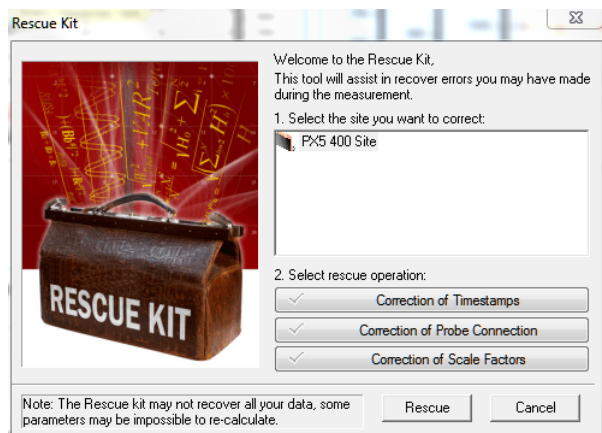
Rescue Kit

Welcome to the Rescue Kit,
This tool will assist in recover errors you may have made during the measurement.

1. Select the site you want to correct:

PX5 400 Site

2. Select rescue operation:

Correction of Timestamps

Correction of Probe Connection

Correction of Scale Factors

RESCUE KIT

Note: The Rescue kit may not recover all your data, some parameters may be impossible to re-calculate.

Rescue

Cancel